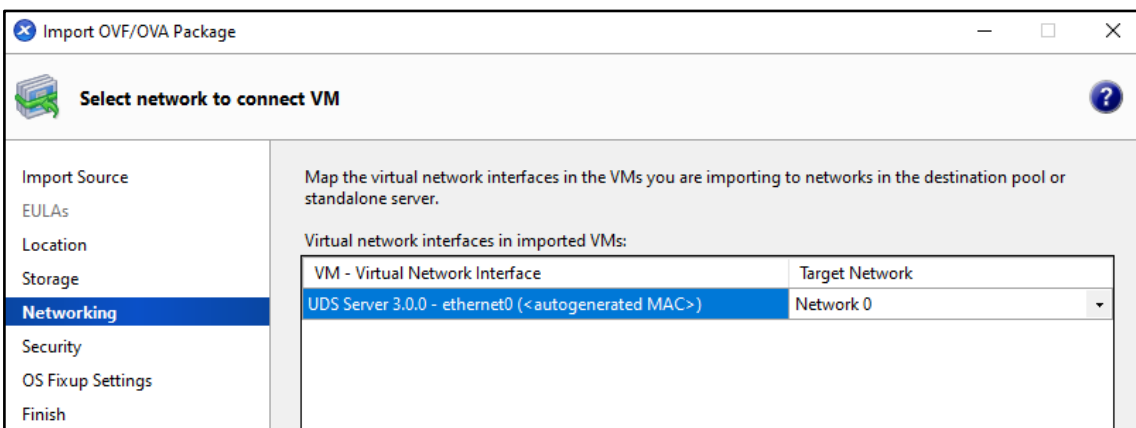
Import OVF/OVA Package

Select network to connect VM

Import Source
EULAs
Location
Storage
Networking
Security
OS Fixup Settings
Finish

Map the virtual network interfaces in the VMs you are importing to networks in the destination pool or standalone server.

Virtual network interfaces in imported VMs:

| VM - Virtual Network Interface | Target Network |
|---|---|
| UDS Server 3.0.0 - ethernet0 (<autogenerated MAC>) | Network 0 |